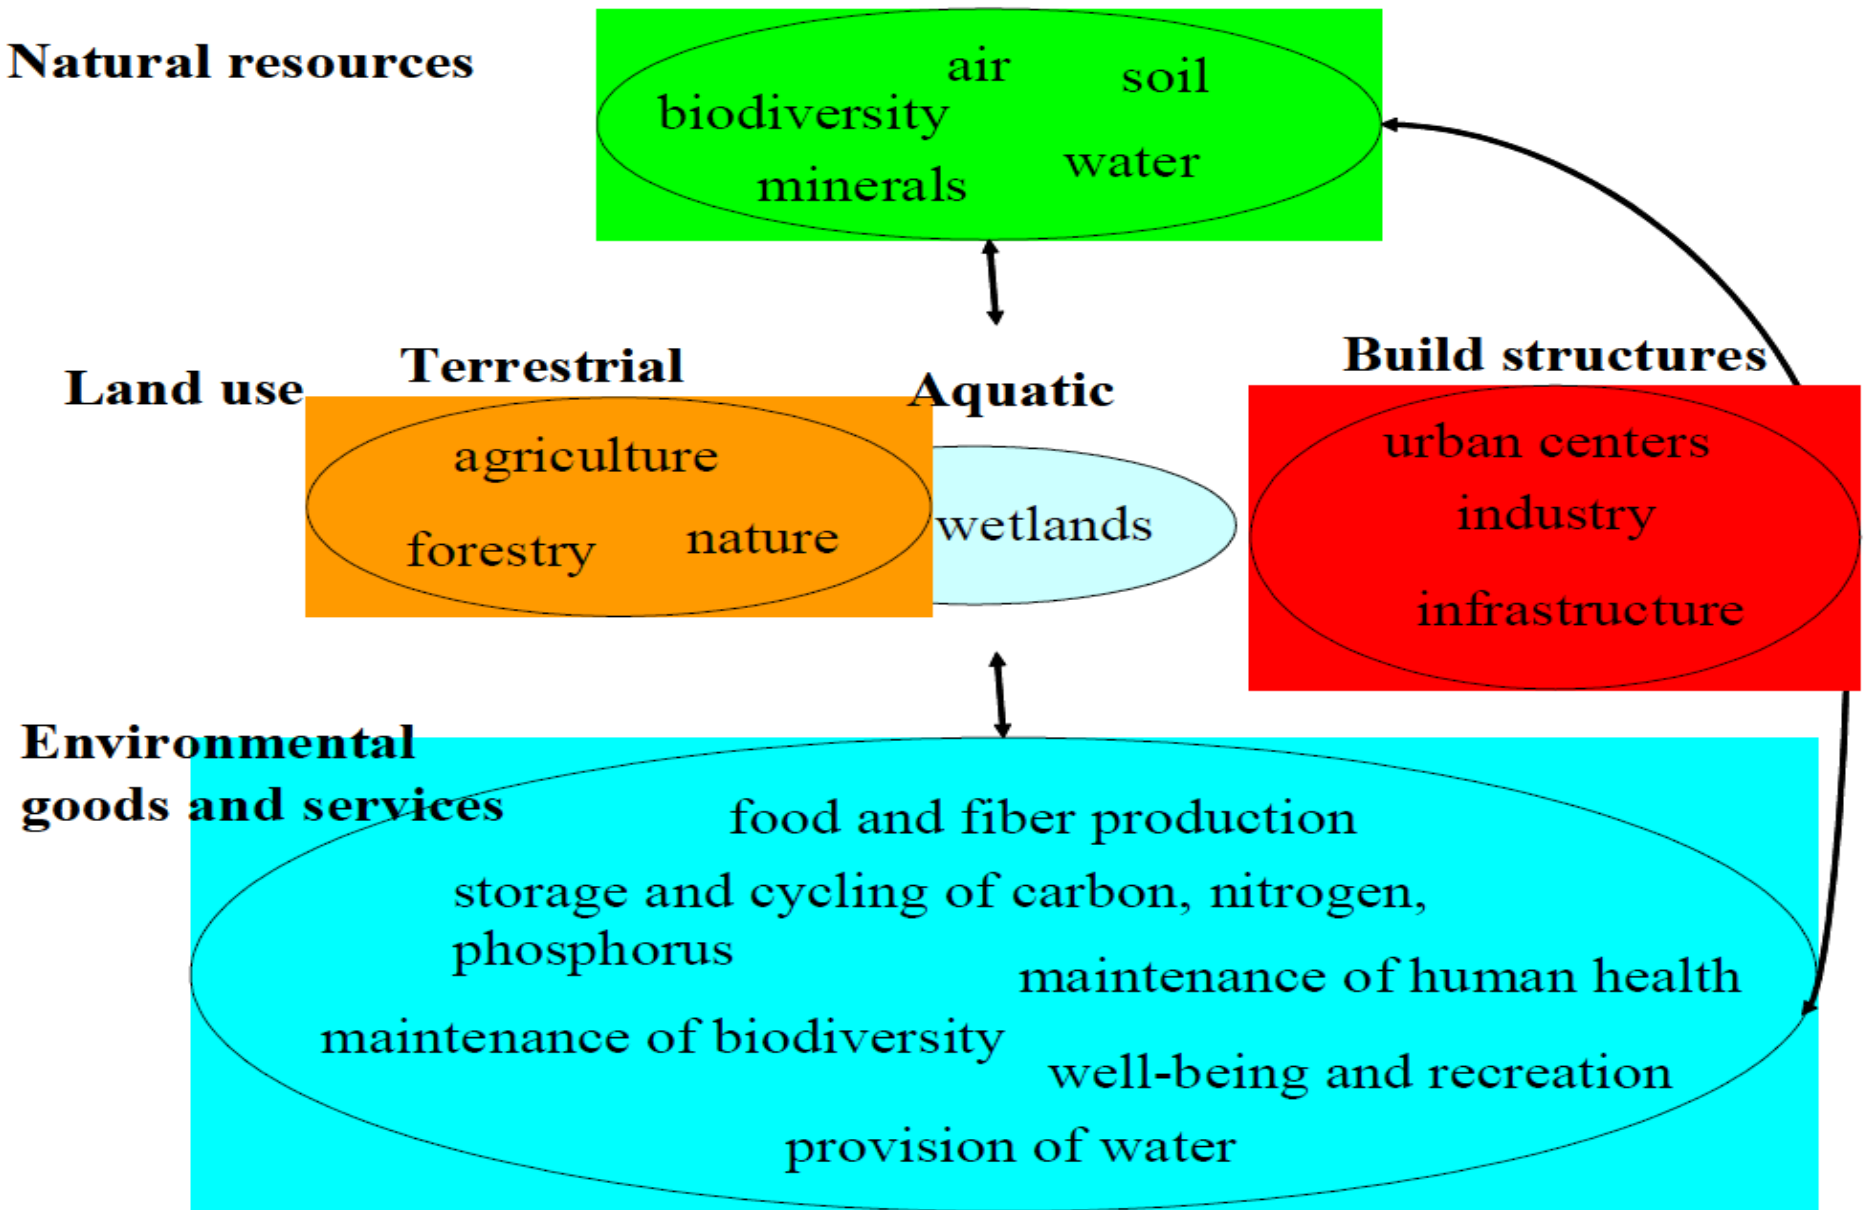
Natural resources

air
soil
biodiversity
water
minerals

Land use
Terrestrial
Aquatic
Build structures

agriculture
forestry
nature
wetlands

urban centers
industry
infrastructure

Environmental goods and services

food and fiber production
storage and cycling of carbon, nitrogen, phosphorus
maintenance of human health
maintenance of biodiversity
well-being and recreation
provision of water